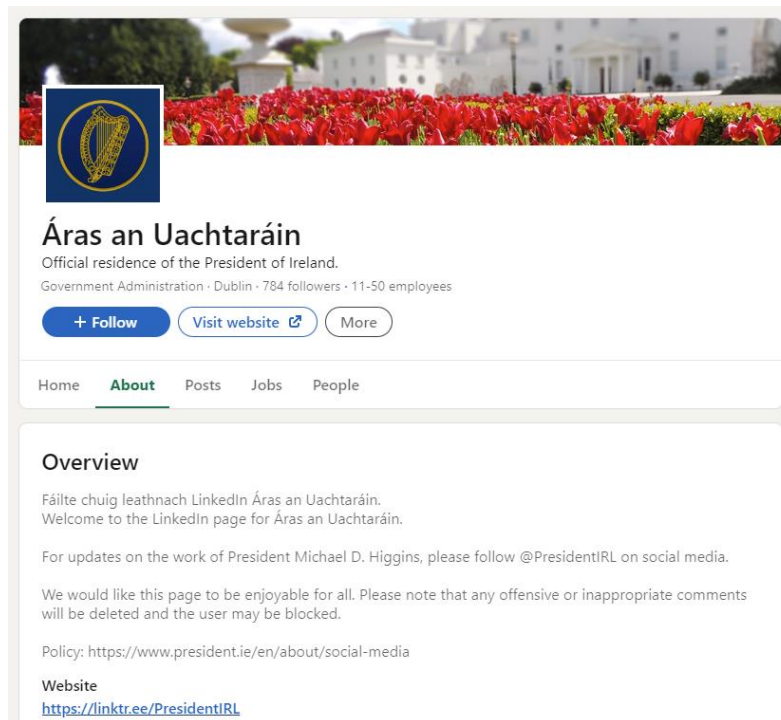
Áras an Uachtaráin

Official residence of the President of Ireland.

Government Administration · Dublin · 784 followers · 11-50 employees

+ Follow

Visit website

More

Home About Posts Jobs People

Overview

Fáilte chuig leathnach LinkedIn Áras an Uachtaráin.
Welcome to the LinkedIn page for Áras an Uachtaráin.

For updates on the work of President Michael D. Higgins, please follow @PresidentIRL on social media.

We would like this page to be enjoyable for all. Please note that any offensive or inappropriate comments will be deleted and the user may be blocked.

Policy: https://www.president.ie/en/about/social-media

Website
https://linktr.ee/PresidentIRL